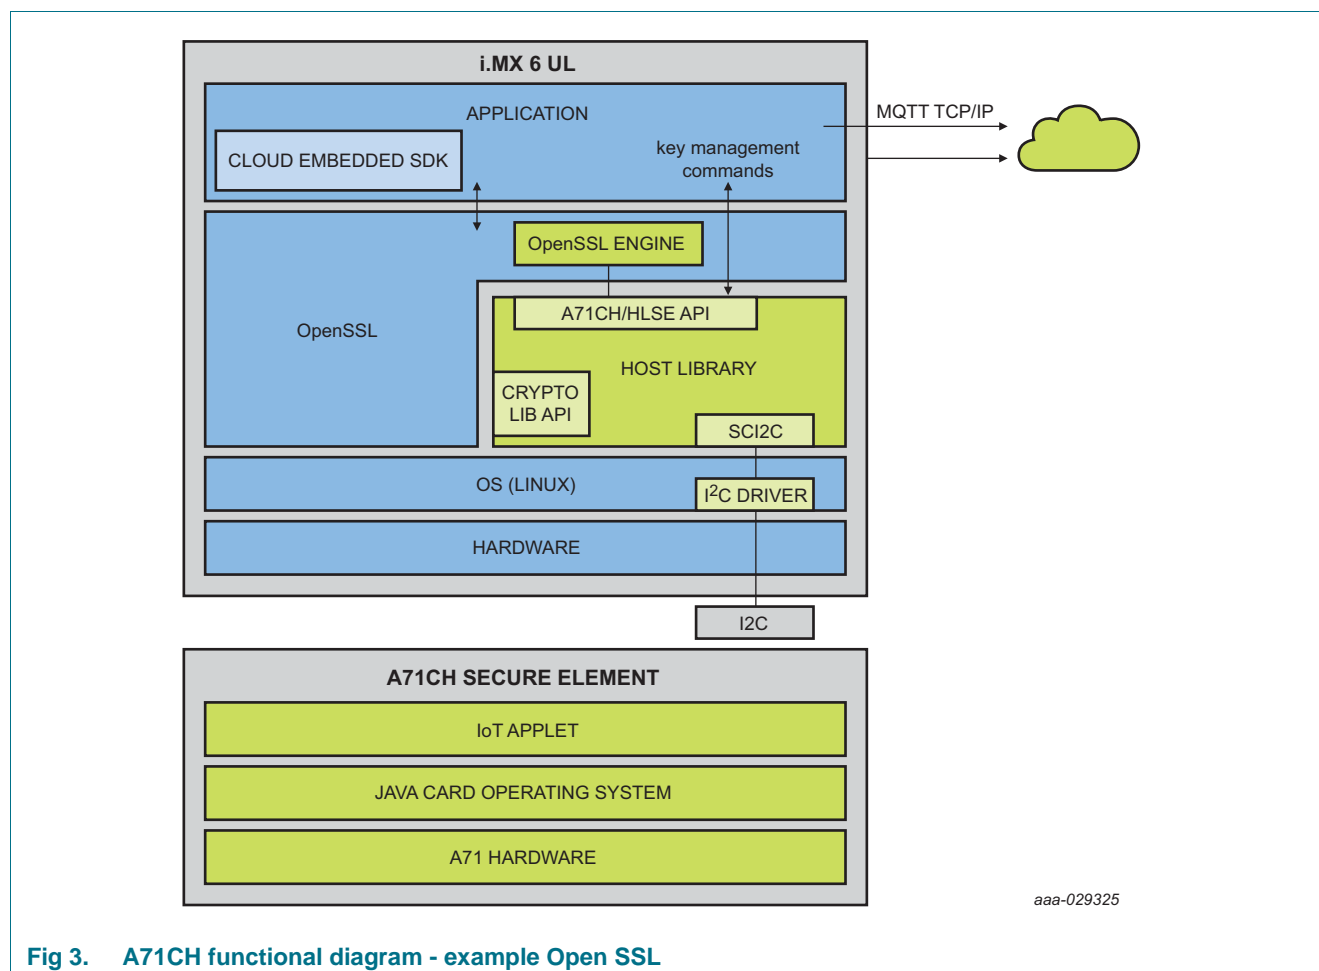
i.MX 6 UL

APPLICATION

CLOUD EMBEDDED SDK

key management commands

MQTT TCP/IP

OpenSSL ENGINE

OpenSSL

A71CH/HLSE API

HOST LIBRARY

CRYPTO LIB API

SCI2C

OS (LINUX)

I$^2$C DRIVER

HARDWARE

I2C

A71CH SECURE ELEMENT

IoT APPLET

JAVA CARD OPERATING SYSTEM

A71 HARDWARE

aaa-029325

Fig 3. A71CH functional diagram - example Open SSL